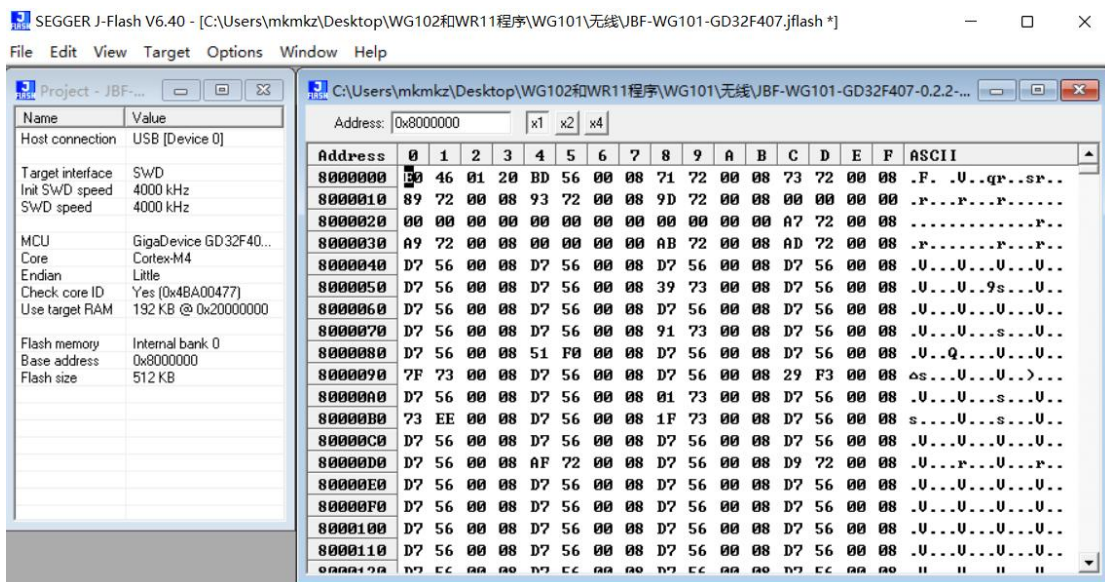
SEGGER J-Flash V6.40 - [C:\Users\mkmkz\Desktop\WG102和WR11程序\WG101\无线\JBF-WG101-GD32F407.jflash *]

File Edit View Target Options Window Help

Project - JBF-...

| Name | Value |
|---|---|
| Host connection | USB [Device 0] |
| Target interface | SWD |
| Init SWD speed | 4000 kHz |
| SWD speed | 4000 kHz |
| MCU | GigaDevice GD32F40... |
| Core | Cortex-M4 |
| Endian | Little |
| Check core ID | Yes (0x4BA00477) |
| Use target RAM | 192 KB @ 0x20000000 |
| Flash memory | Internal bank 0 |
| Base address | 0x8000000 |
| Flash size | 512 KB |

C:\Users\mkmkz\Desktop\WG102和WR11程序\WG101\无线\JBF-WG101-GD32F407-0.2.2-...

Address: 0x8000000 x1 x2 x4

| Address | 0 | 1 | 2 | 3 | 4 | 5 | 6 | 7 | 8 | 9 | A | B | C | D | E | F | ASCII |
|---|---|---|---|---|---|---|---|---|---|---|---|---|---|---|---|---|---|
| 8000000 | E0 | 46 | 01 | 20 | BD | 56 | 00 | 08 | 71 | 72 | 00 | 08 | 73 | 72 | 00 | 08 | .F. .V..qr..sr.. |
| 8000010 | 89 | 72 | 00 | 08 | 93 | 72 | 00 | 08 | 9D | 72 | 00 | 08 | 00 | 00 | 00 | 00 | .r...r...r...... |
| 8000020 | 00 | 00 | 00 | 00 | 00 | 00 | 00 | 00 | 00 | 00 | 00 | 00 | A7 | 72 | 00 | 08 | .............r.. |
| 8000030 | A9 | 72 | 00 | 08 | 00 | 00 | 00 | 00 | AB | 72 | 00 | 08 | AD | 72 | 00 | 08 | .r.......r...r.. |
| 8000040 | D7 | 56 | 00 | 08 | D7 | 56 | 00 | 08 | D7 | 56 | 00 | 08 | D7 | 56 | 00 | 08 | .V...V...V...V.. |
| 8000050 | D7 | 56 | 00 | 08 | D7 | 56 | 00 | 08 | 39 | 73 | 00 | 08 | D7 | 56 | 00 | 08 | .V...V..9s...V.. |
| 8000060 | D7 | 56 | 00 | 08 | D7 | 56 | 00 | 08 | D7 | 56 | 00 | 08 | D7 | 56 | 00 | 08 | .V...V...V...V.. |
| 8000070 | D7 | 56 | 00 | 08 | D7 | 56 | 00 | 08 | 91 | 73 | 00 | 08 | D7 | 56 | 00 | 08 | .V...V...s...V.. |
| 8000080 | D7 | 56 | 00 | 08 | 51 | F0 | 00 | 08 | D7 | 56 | 00 | 08 | D7 | 56 | 00 | 08 | .V..Q....V...V.. |
| 8000090 | 7F | 73 | 00 | 08 | D7 | 56 | 00 | 08 | D7 | 56 | 00 | 08 | 29 | F3 | 00 | 08 | ⌂s...V...V..)... |
| 80000A0 | D7 | 56 | 00 | 08 | D7 | 56 | 00 | 08 | 01 | 73 | 00 | 08 | D7 | 56 | 00 | 08 | .V...V...s...V.. |
| 80000B0 | 73 | EE | 00 | 08 | D7 | 56 | 00 | 08 | 1F | 73 | 00 | 08 | D7 | 56 | 00 | 08 | s....V...s...V.. |
| 80000C0 | D7 | 56 | 00 | 08 | D7 | 56 | 00 | 08 | D7 | 56 | 00 | 08 | D7 | 56 | 00 | 08 | .V...V...V...V.. |
| 80000D0 | D7 | 56 | 00 | 08 | AF | 72 | 00 | 08 | D7 | 56 | 00 | 08 | D9 | 72 | 00 | 08 | .V...r...V...r.. |
| 80000E0 | D7 | 56 | 00 | 08 | D7 | 56 | 00 | 08 | D7 | 56 | 00 | 08 | D7 | 56 | 00 | 08 | .V...V...V...V.. |
| 80000F0 | D7 | 56 | 00 | 08 | D7 | 56 | 00 | 08 | D7 | 56 | 00 | 08 | D7 | 56 | 00 | 08 | .V...V...V...V.. |
| 8000100 | D7 | 56 | 00 | 08 | D7 | 56 | 00 | 08 | D7 | 56 | 00 | 08 | D7 | 56 | 00 | 08 | .V...V...V...V.. |
| 8000110 | D7 | 56 | 00 | 08 | D7 | 56 | 00 | 08 | D7 | 56 | 00 | 08 | D7 | 56 | 00 | 08 | .V...V...V...V.. |
| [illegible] | | | | | | | | | | | | | | | | | |